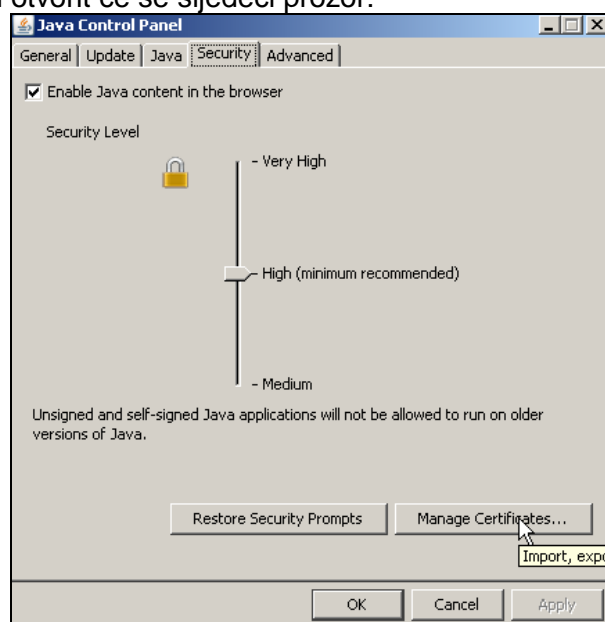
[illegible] otvorit će se sljedeći prozor:

Java Control Panel

General | Update | Java | Security | Advanced

Enable Java content in the browser

Security Level

- Very High

- High (minimum recommended)

- Medium

Unsigned and self-signed Java applications will not be allowed to run on older versions of Java.

Restore Security Prompts

Manage Certificates...

Import, expo

OK

Cancel

Apply